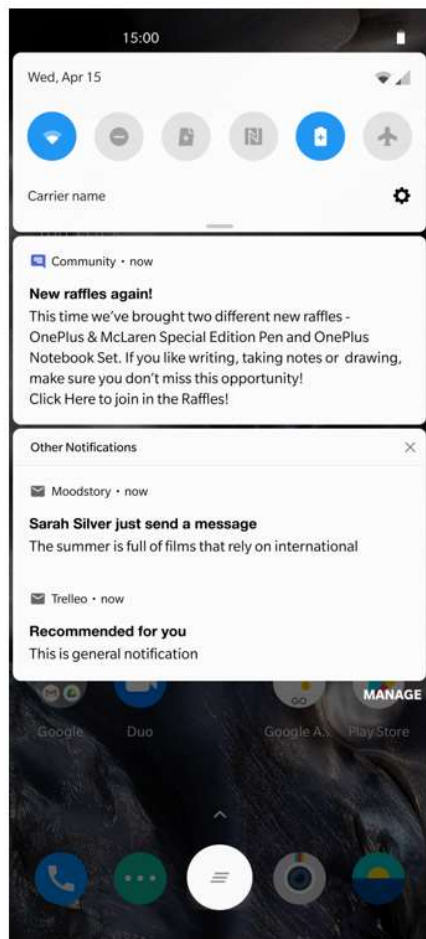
15:00

Wed, Apr 15

Carrier name

Community • now

New raffles again!

This time we've brought two different new raffles - OnePlus & McLaren Special Edition Pen and OnePlus Notebook Set. If you like writing, taking notes or drawing, make sure you don't miss this opportunity!
Click Here to join in the Raffles!

Other Notifications

Moodstory • now

Sarah Silver just send a message

The summer is full of films that rely on international

Trelleo • now

Recommended for you

This is general notification

Google Duo Google A... Play Store

MANAGE